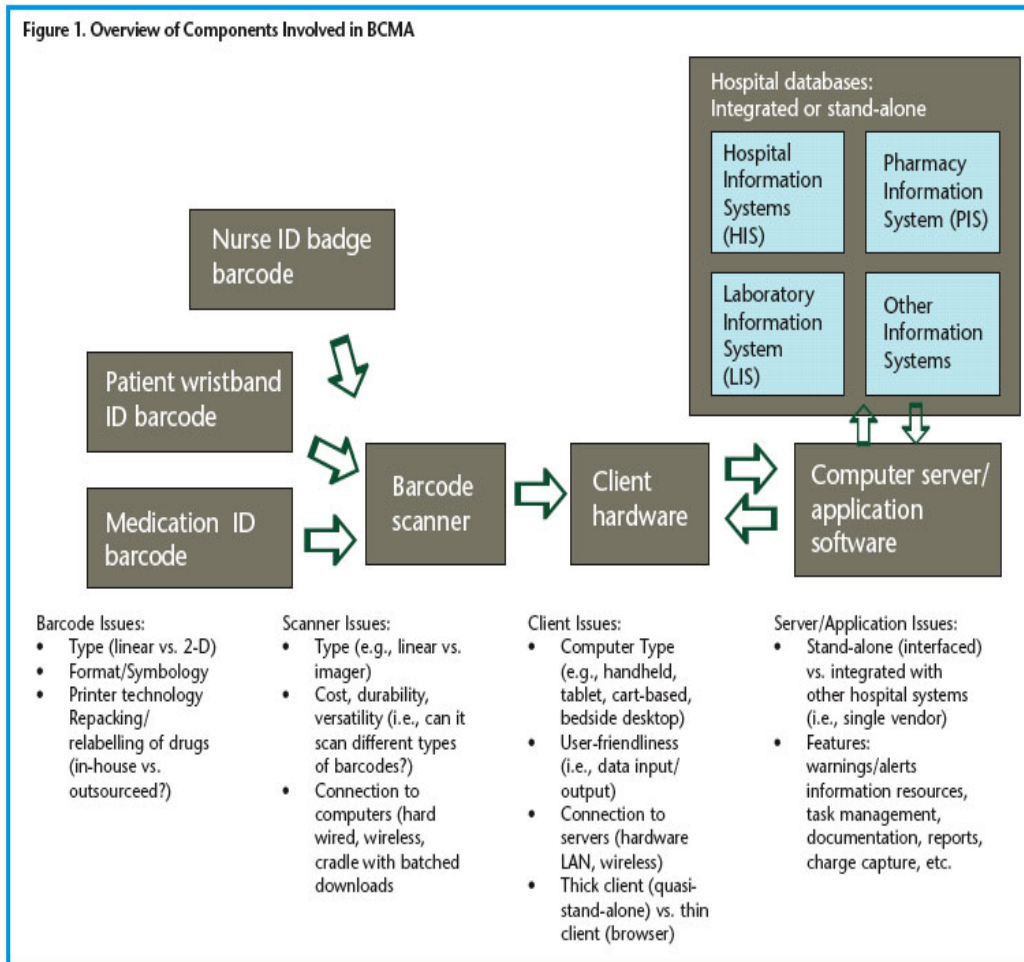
Figure 1. Overview of Components Involved in BCMA

Hospital databases: Integrated or stand-alone

Hospital Information Systems (HIS)

Pharmacy Information System (PIS)

Laboratory Information System (LIS)

Other Information Systems

Nurse ID badge barcode

Patient wristband ID barcode

Medication ID barcode

Barcode scanner

Client hardware

Computer server/ application software

Barcode Issues:
• Type (linear vs. 2-D)
• Format/Symbology
• Printer technology Repacking/ relabelling of drugs (in-house vs. outsourceed?)

Scanner Issues:
• Type (e.g., linear vs. imager)
• Cost, durability, versatility (i.e., can it scan different types of barcodes?)
• Connection to computers (hard wired, wireless, cradle with batched downloads

Client Issues:
• Computer Type (e.g., handheld, tablet, cart-based, bedside desktop)
• User-friendliness (i.e., data input/ output)
• Connection to servers (hardware LAN, wireless)
• Thick client (quasi-stand-alone) vs. thin client (browser)

Server/Application Issues:
• Stand-alone (interfaced) vs. integrated with other hospital systems (i.e., single vendor)
• Features: warnings/alerts information resources, task management, documentation, reports, charge capture, etc.